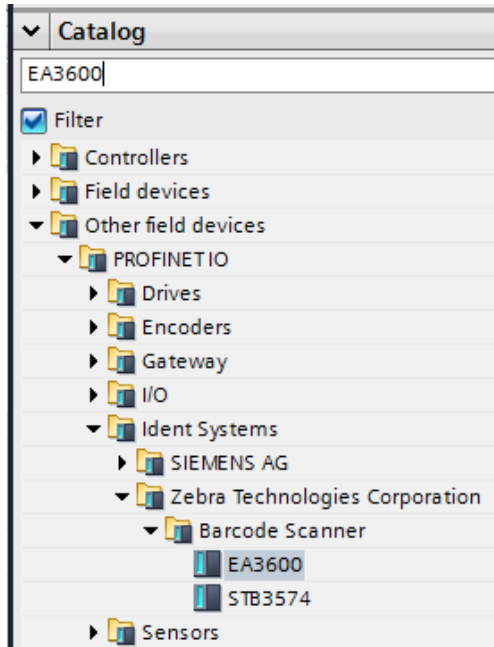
Catalog

EA3600

Filter

Controllers

Field devices

Other field devices

PROFINET IO

Drives

Encoders

Gateway

I/O

Ident Systems

SIEMENS AG

Zebra Technologies Corporation

Barcode Scanner

EA3600

STB3574

Sensors